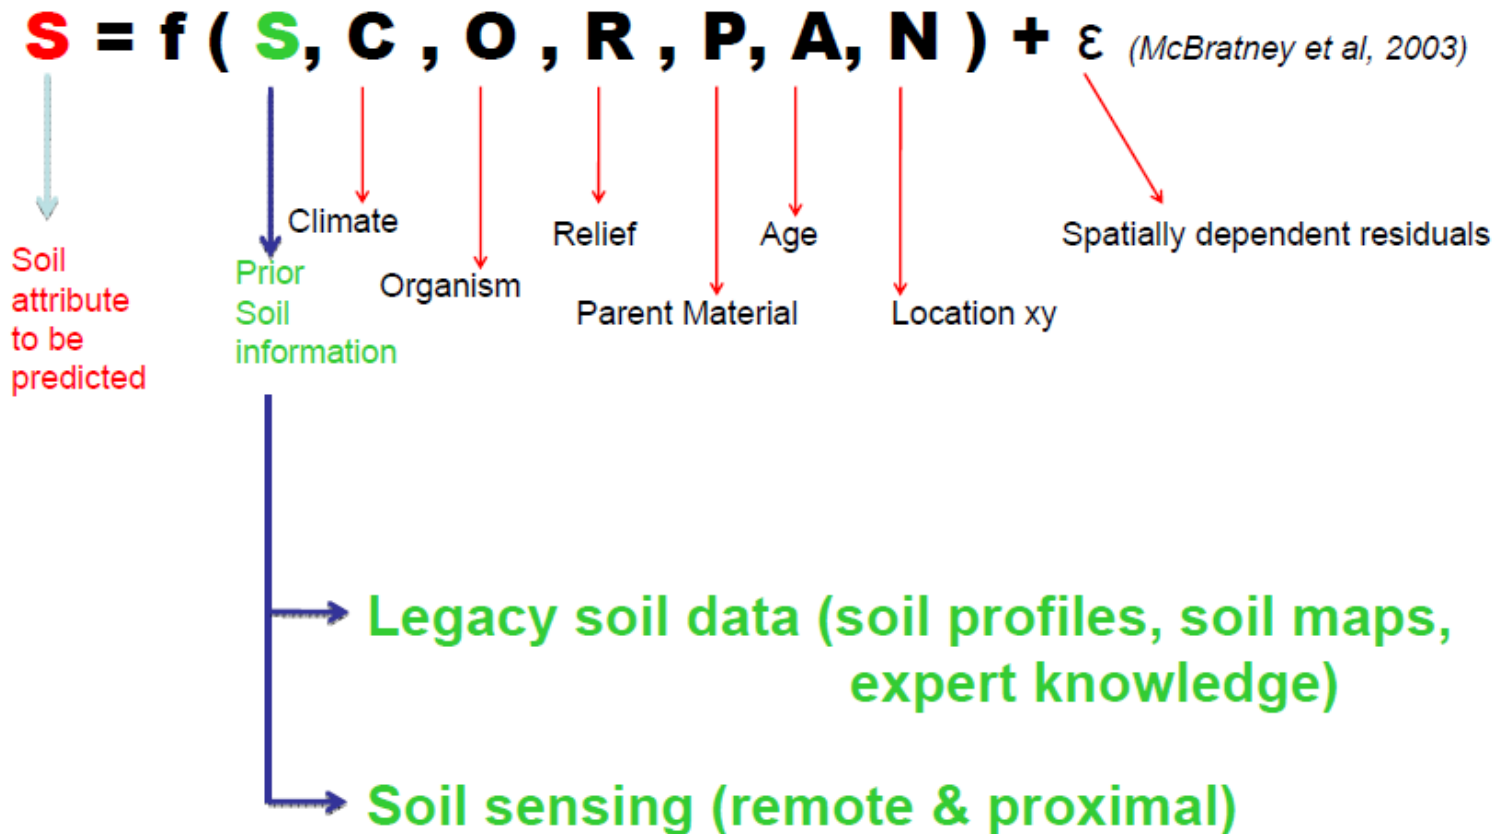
S = f ( S, C , O , R , P, A, N ) + ε (McBratney et al, 2003)

Soil attribute to be predicted

Prior Soil information

Climate

Organism

Relief

Parent Material

Age

Location xy

Spatially dependent residuals

Legacy soil data (soil profiles, soil maps, expert knowledge)

Soil sensing (remote & proximal)